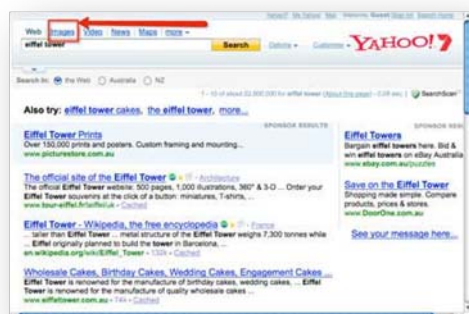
Yahoo!7 My Yahoo! Mail Welcome, Guest [Sign In] Search Home

Web Images Video News Maps more »

eiffel tower Search Options » Customize »

YAHOO!7

Search in: the Web Australia NZ

1 - 10 of about 22,800,000 for eiffel tower (About this page) - 0.28 sec. SearchScan

Also try: eiffel tower cakes, the eiffel tower, more...

SPONSOR RESULTS

Eiffel Tower Prints
Over 150,000 prints and posters. Custom framing and mounting...
www.picturestore.com.au

The official site of the Eiffel Tower - Architecture
The official Eiffel Tower website: 500 pages, 1,000 illustrations, 360° & 3-D ... Order your Eiffel Tower souvenirs at the click of a button: miniatures, T-shirts, ...
www.tour-eiffel.fr/teiffel/uk - Cached

Eiffel Tower - Wikipedia, the free encyclopedia - France
... taller than Eiffel Tower ... metal structure of the Eiffel Tower weighs 7,300 tonnes while ... Eiffel originally planned to build the tower in Barcelona, ...
en.wikipedia.org/wiki/Eiffel_Tower - 132k - Cached

Wholesale Cakes, Birthday Cakes, Wedding Cakes, Engagement Cakes ...
Eiffel Tower is renowned for the manufacture of birthday cakes, wedding cakes, ... Eiffel Tower is renowned for the manufacture of quality wholesale cakes ...
www.eiffeltower.com.au - 74k - Cached

SPONSOR RESULTS

Eiffel Towers
Bargain eiffel towers here. Bid & win eiffel towers on eBay Australia
www.ebay.com.au/puzzles

Save on the Eiffel Tower
Shop smarter made simple. Compare products, prices & stores.
www.DoorOne.com.au

See your message here...